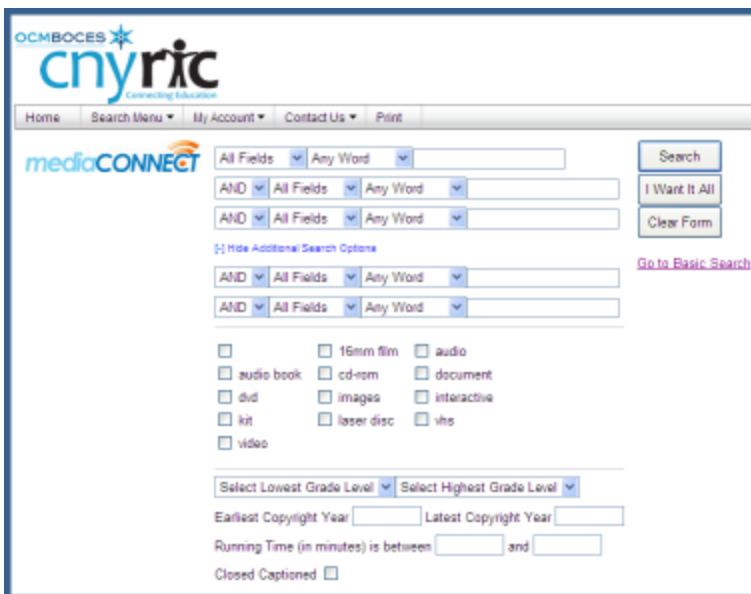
OCMBOCES
cnyric
Connecting Education

Home | Search Menu ▾ | My Account ▾ | Contact Us ▾ | Print

mediaCONNECT

All Fields | Any Word
AND | All Fields | Any Word
AND | All Fields | Any Word

[-] Hide Additional Search Options

AND | All Fields | Any Word
AND | All Fields | Any Word

Search
I Want It All
Clear Form

Go to Basic Search

16mm film
audio
audio book
cd-rom
document
dvd
images
interactive
kit
laser disc
vhs
video

Select Lowest Grade Level | Select Highest Grade Level

Earliest Copyright Year | Latest Copyright Year

Running Time (in minutes) is between | and

Closed Captioned